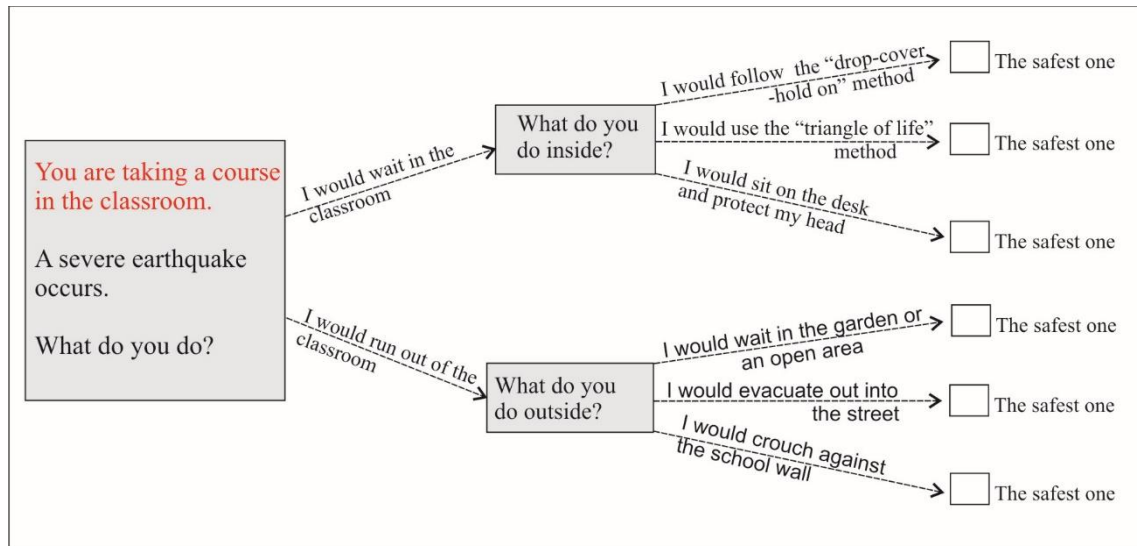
You are taking a course in the classroom.

A severe earthquake occurs.

What do you do?

I would wait in the classroom

What do you do inside?

I would follow the "drop-cover -hold on" method

The safest one

I would use the "triangle of life" method

The safest one

I would sit on the desk and protect my head

The safest one

I would run out of the classroom

What do you do outside?

I would wait in the garden or an open area

The safest one

I would evacuate out into the street

The safest one

I would crouch against the school wall

The safest one